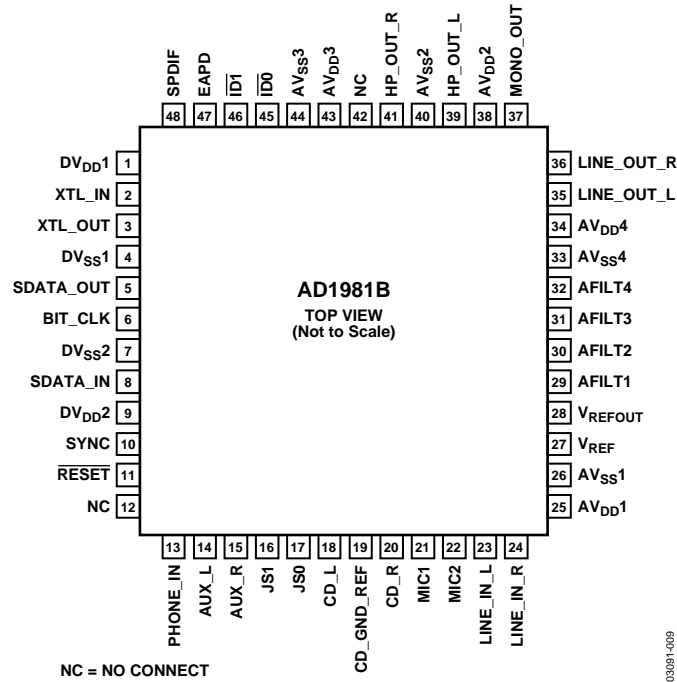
SPDIF 48
EAPD 47
$\overline{ID1}$ 46
$\overline{ID0}$ 45
$AV_{SS}3$ 44
$AV_{DD}3$ 43
NC 42
HP_OUT_R 41
$AV_{SS}2$ 40
HP_OUT_L 39
$AV_{DD}2$ 38
MONO_OUT 37

$DV_{DD}1$ 1
XTL_IN 2
XTL_OUT 3
$DV_{SS}1$ 4
SDATA_OUT 5
BIT_CLK 6
$DV_{SS}2$ 7
SDATA_IN 8
$DV_{DD}2$ 9
SYNC 10
$\overline{RESET}$ 11
NC 12

AD1981B
TOP VIEW
(Not to Scale)

36 LINE_OUT_R
35 LINE_OUT_L
34 $AV_{DD}4$
33 $AV_{SS}4$
32 AFILT4
31 AFILT3
30 AFILT2
29 AFILT1
28 $V_{REFOUT}$
27 $V_{REF}$
26 $AV_{SS}1$
25 $AV_{DD}1$

13 PHONE_IN
14 AUX_L
15 AUX_R
16 JS1
17 JS0
18 CD_L
19 CD_GND_REF
20 CD_R
21 MIC1
22 MIC2
23 LINE_IN_L
24 LINE_IN_R

NC = NO CONNECT

03091-009